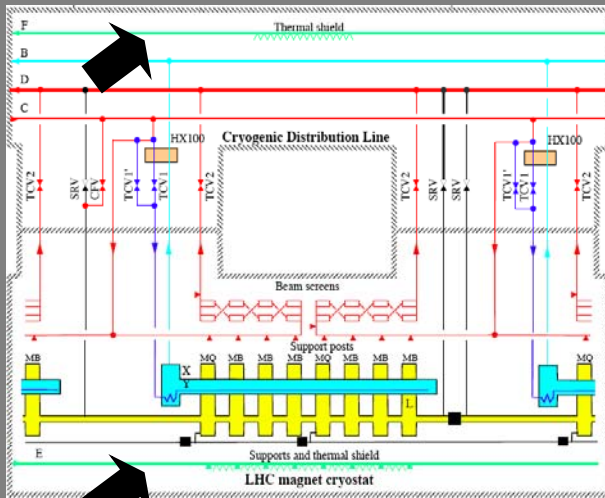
F

Thermal shield

B

D

C

Cryogenic Distribution Line

HX100

HX100

TCV 2

SRV

CFV

TCV1'

TCV 1

TCV 2

TCV 2

SRV

SRV

TCV1'

TCV 1

TCV 2

Beam screens

Support posts

MB

MQ

MB

MB

MB

MQ

MB

MB

MB

MQ

X

Y

L

E

Supports and thermal shield

LHC magnet cryostat